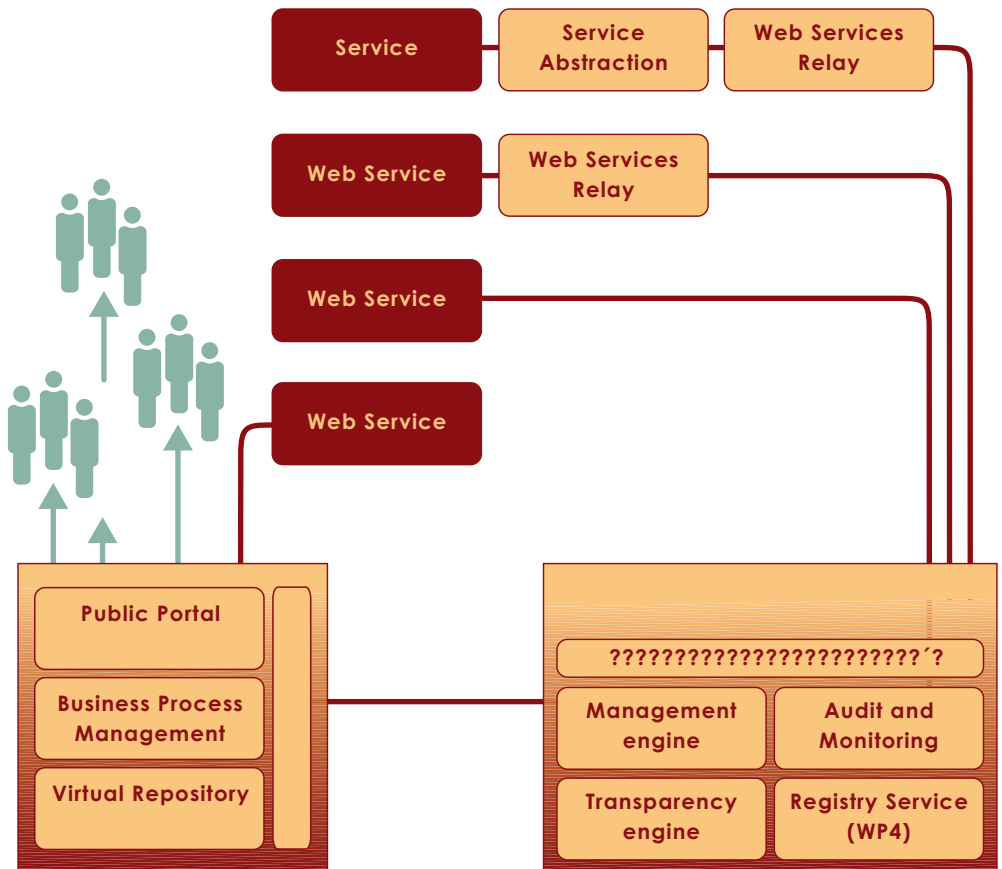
Service

Service Abstraction

Web Services Relay

Web Service

Web Services Relay

Web Service

Web Service

Public Portal

Business Process Management

Virtual Repository

???????????????????????´?

Management engine

Audit and Monitoring

Transparency engine

Registry Service (WP4)